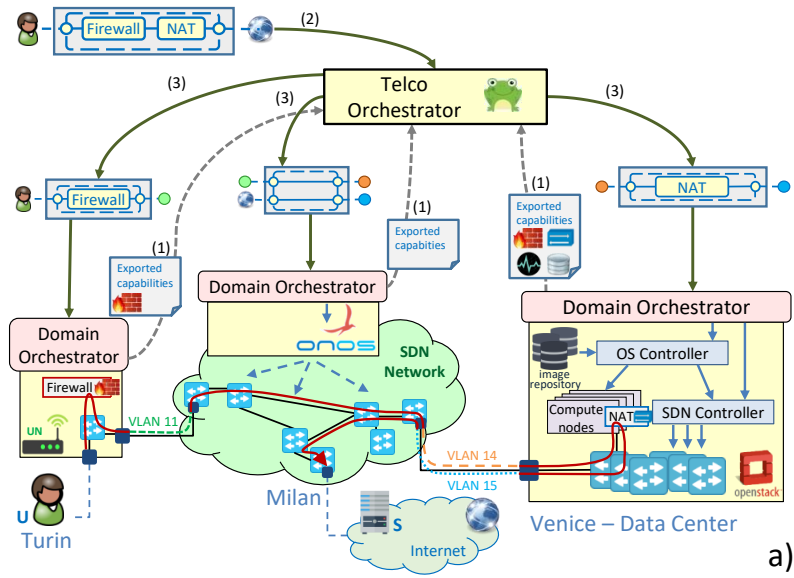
Firewall
NAT
(2)
(3)
(3)
Telco Orchestrator
(3)
Firewall
(1)
NAT
(1)
Exported capabities
(1)
Exported capabilities
Exported capabilities
Domain Orchestrator
onos
Domain Orchestrator
Domain Orchestrator
SDN Network
image repository
OS Controller
Firewall
Compute nodes
NAT
SDN Controller
UN
VLAN 11
VLAN 14
VLAN 15
openstack
Milan
U
Turin
S
Internet
Venice – Data Center
a)